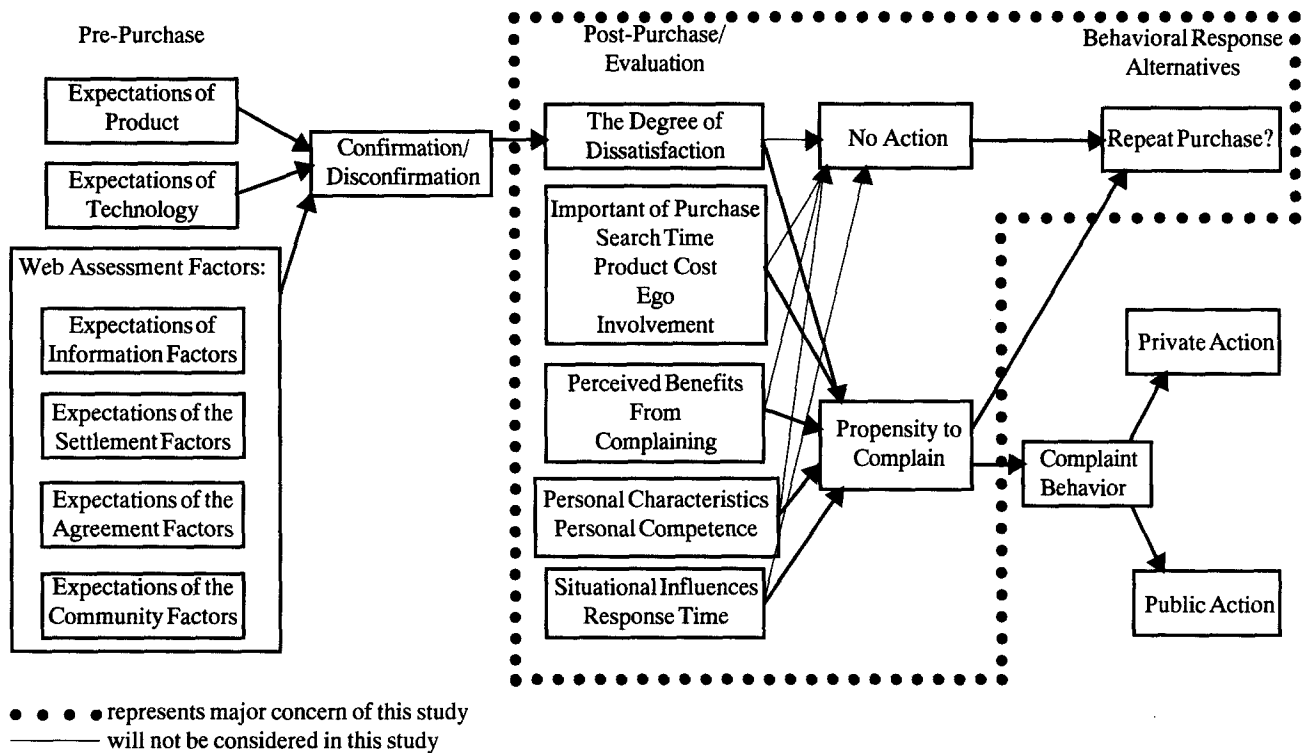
Pre-Purchase

Expectations of Product

Expectations of Technology

Web Assessment Factors:

Expectations of Information Factors

Expectations of the Settlement Factors

Expectations of the Agreement Factors

Expectations of the Community Factors

Confirmation/ Disconfirmation

Post-Purchase/ Evaluation

The Degree of Dissatisfaction

Important of Purchase
Search Time
Product Cost
Ego
Involvement

Perceived Benefits From Complaining

Personal Characteristics
Personal Competence

Situational Influences
Response Time

No Action

Propensity to Complain

Behavioral Response Alternatives

Repeat Purchase?

Private Action

Complaint Behavior

Public Action

● ● ● ● represents major concern of this study
——— will not be considered in this study